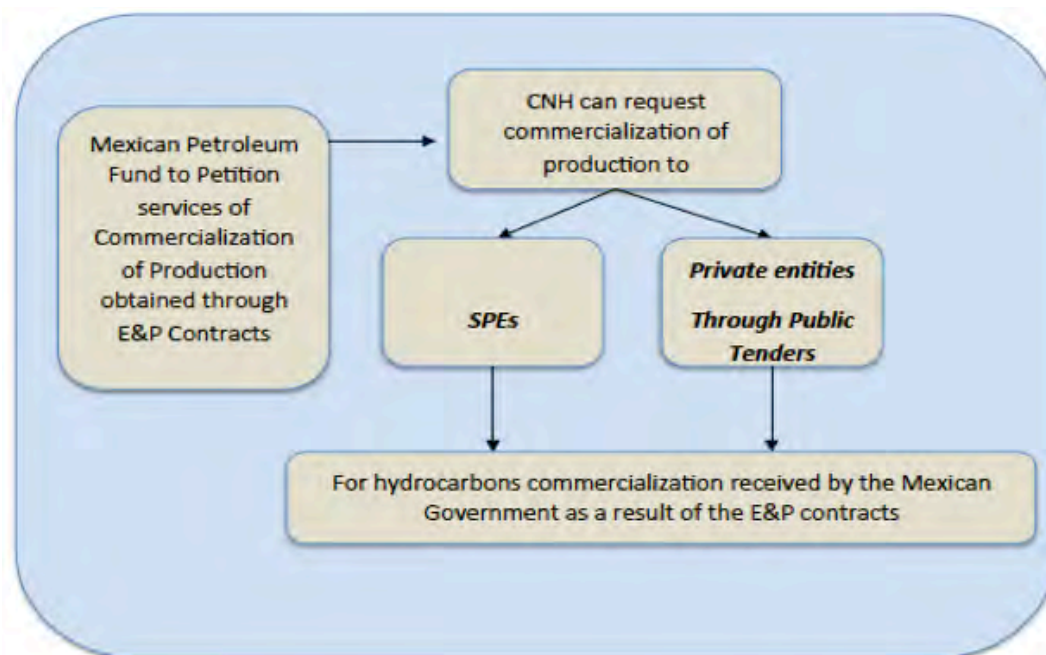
Mexican Petroleum Fund to Petition services of Commercialization of Production obtained through E&P Contracts

CNH can request commercialization of production to

SPEs

Private entities

Through Public Tenders

For hydrocarbons commercialization received by the Mexican Government as a result of the E&P contracts